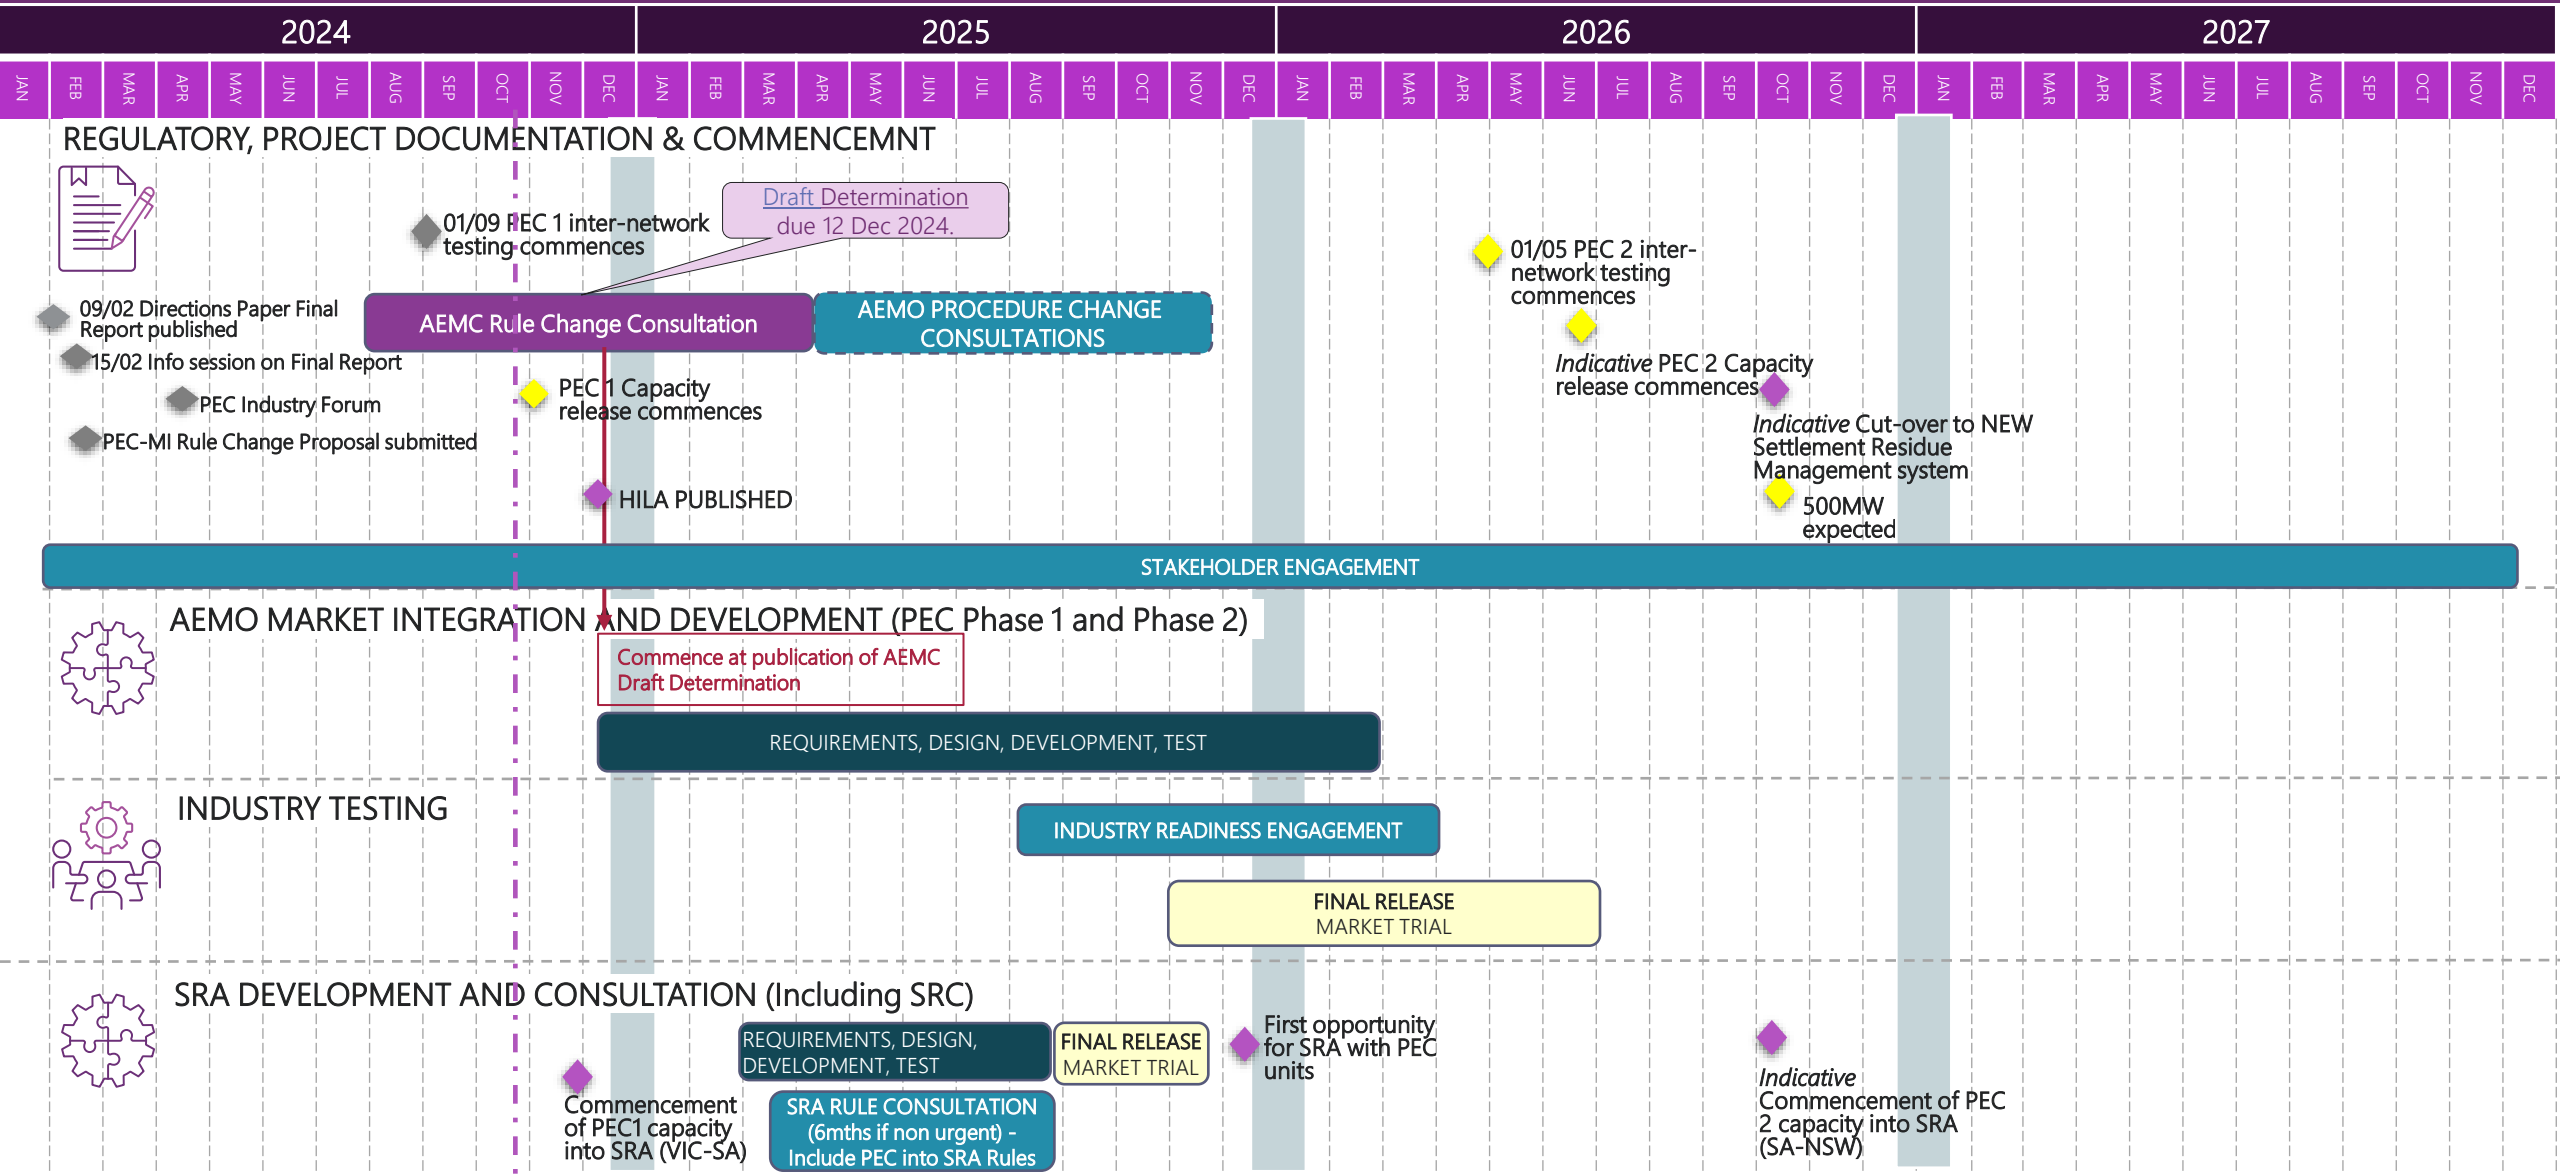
2024 2025 2026 2027

JAN FEB MAR APR MAY JUN JUL AUG SEP OCT NOV DEC JAN FEB MAR APR MAY JUN JUL AUG SEP OCT NOV DEC JAN FEB MAR APR MAY JUN JUL AUG SEP OCT NOV DEC JAN FEB MAR APR MAY JUN JUL AUG SEP OCT NOV DEC

REGULATORY, PROJECT DOCUMENTATION & COMMENCEMNT

Draft Determination due 12 Dec 2024.

01/09 PEC 1 inter-network testing commences

09/02 Directions Paper Final Report published

15/02 Info session on Final Report

PEC Industry Forum

PEC-MI Rule Change Proposal submitted

AEMC Rule Change Consultation

AEMO PROCEDURE CHANGE CONSULTATIONS

PEC 1 Capacity release commences

HILA PUBLISHED

01/05 PEC 2 inter-network testing commences

*Indicative* PEC 2 Capacity release commences

*Indicative* Cut-over to NEW Settlement Residue Management system

500MW expected

STAKEHOLDER ENGAGEMENT

AEMO MARKET INTEGRATION AND DEVELOPMENT (PEC Phase 1 and Phase 2)

Commence at publication of AEMC Draft Determination

REQUIREMENTS, DESIGN, DEVELOPMENT, TEST

INDUSTRY TESTING

INDUSTRY READINESS ENGAGEMENT

FINAL RELEASE
MARKET TRIAL

SRA DEVELOPMENT AND CONSULTATION (Including SRC)

REQUIREMENTS, DESIGN, DEVELOPMENT, TEST

FINAL RELEASE
MARKET TRIAL

First opportunity for SRA with PEC units

Commencement of PEC1 capacity into SRA (VIC-SA)

SRA RULE CONSULTATION (6mths if non urgent) - Include PEC into SRA Rules

*Indicative* Commencement of PEC 2 capacity into SRA (SA-NSW)